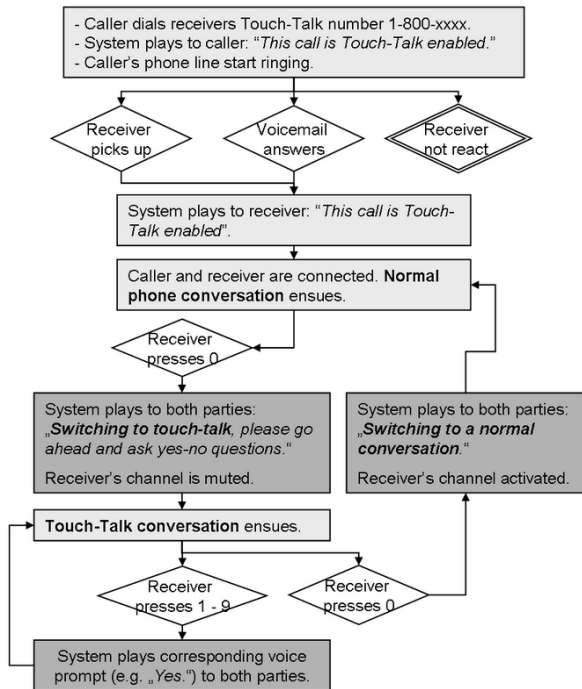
- Caller dials receivers Touch-Talk number 1-800-xxxx.
- System plays to caller: "*This call is Touch-Talk enabled*."
- Caller's phone line start ringing.

Receiver picks up

Voicemail answers

Receiver not react

System plays to receiver: "*This call is Touch-Talk enabled*".

Caller and receiver are connected. **Normal phone conversation** ensues.

Receiver presses 0

System plays to both parties: „***Switching to touch-talk**, please go ahead and ask yes-no questions*."

Receiver's channel is muted.

System plays to both parties: „***Switching to a normal conversation***."

Receiver's channel activated.

**Touch-Talk conversation** ensues.

Receiver presses 1 - 9

Receiver presses 0

System plays corresponding voice prompt (e.g. „*Yes*.") to both parties.